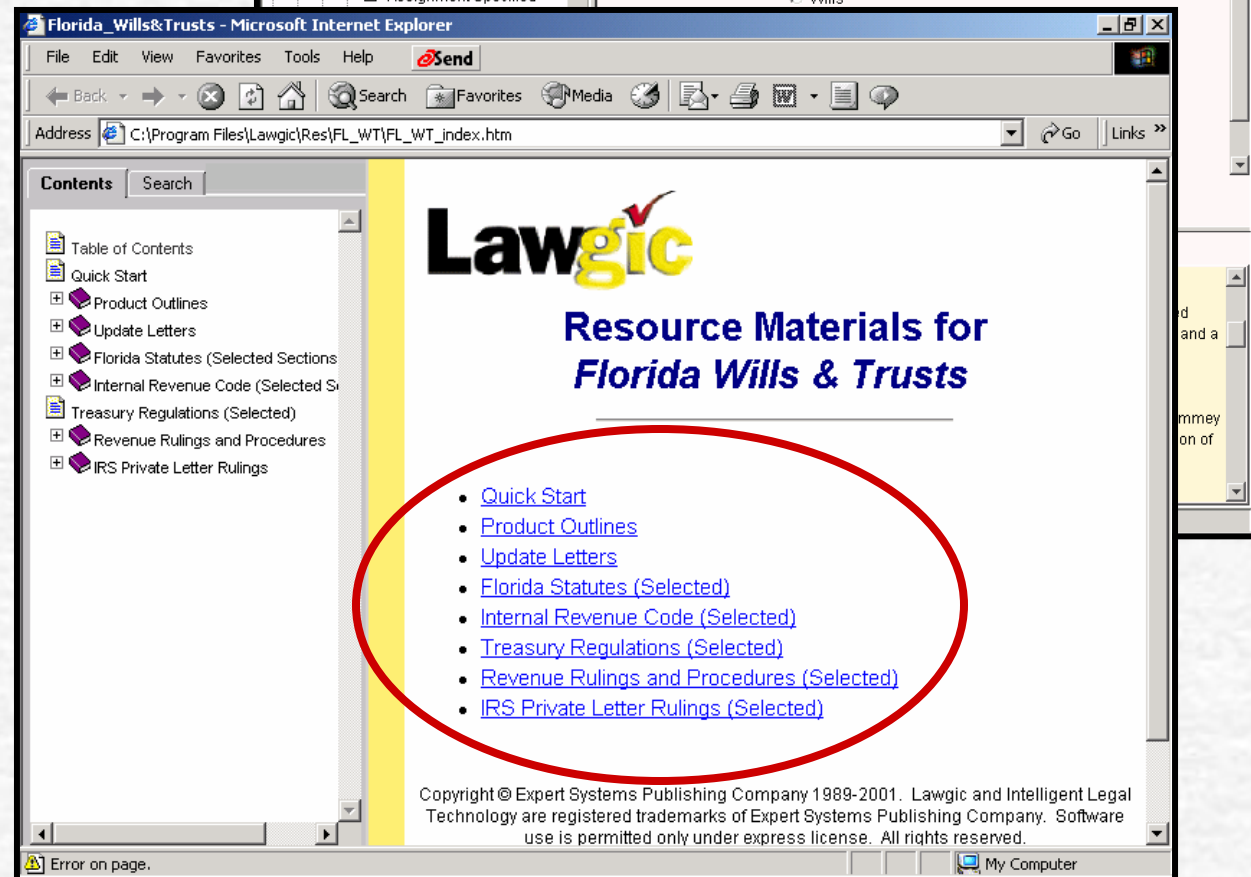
Florida_Wills&Trusts - Microsoft Internet Explorer

File Edit View Favorites Tools Help Send

Back Search Favorites Media

Address C:\Program Files\Lawgic\Res\FL_WT\FL_WT_index.htm Go Links

Contents Search

Table of Contents
Quick Start
Product Outlines
Update Letters
Florida Statutes (Selected Sections
Internal Revenue Code (Selected S
Treasury Regulations (Selected)
Revenue Rulings and Procedures
IRS Private Letter Rulings

Lawgic

Resource Materials for
Florida Wills & Trusts

- Quick Start
- Product Outlines
- Update Letters
- Florida Statutes (Selected)
- Internal Revenue Code (Selected)
- Treasury Regulations (Selected)
- Revenue Rulings and Procedures (Selected)
- IRS Private Letter Rulings (Selected)

Copyright © Expert Systems Publishing Company 1989-2001. Lawgic and Intelligent Legal Technology are registered trademarks of Expert Systems Publishing Company. Software use is permitted only under express license. All rights reserved.

Error on page. My Computer

d
and a
mmey
on of